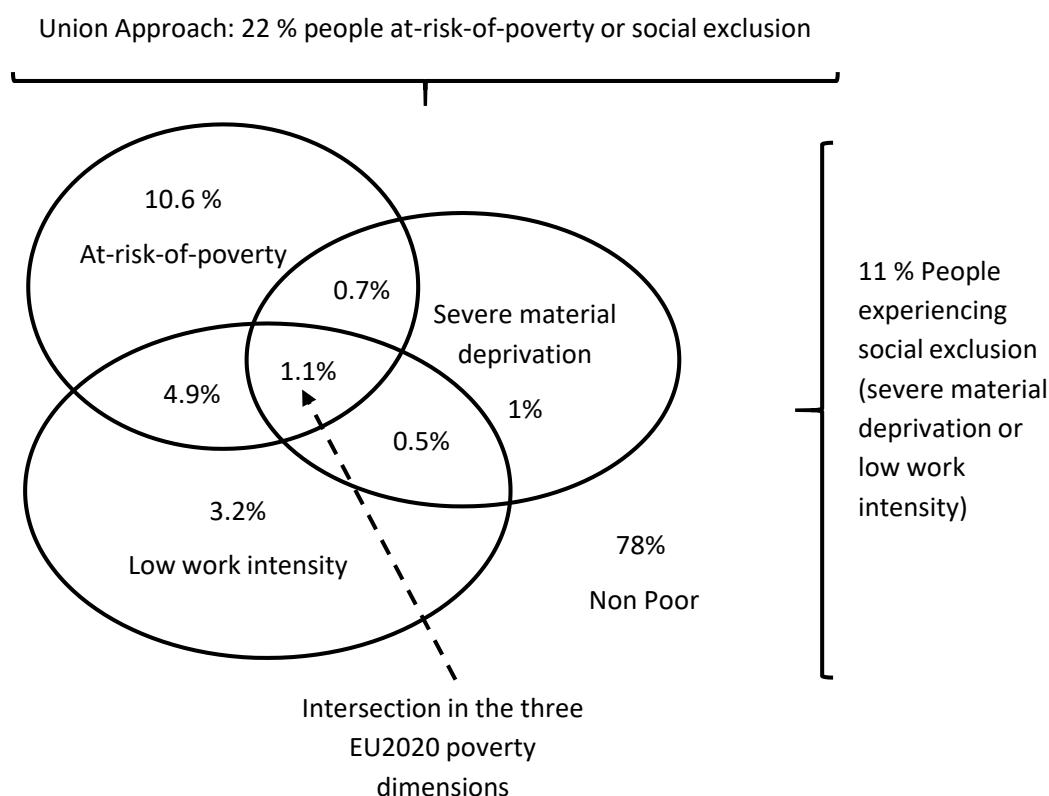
Union Approach: 22 % people at-risk-of-poverty or social exclusion

10.6 %

At-risk-of-poverty

0.7%

Severe material deprivation

4.9%

1.1%

1%

0.5%

3.2%

Low work intensity

78%

Non Poor

11 % People experiencing social exclusion (severe material deprivation or low work intensity)

Intersection in the three EU2020 poverty dimensions